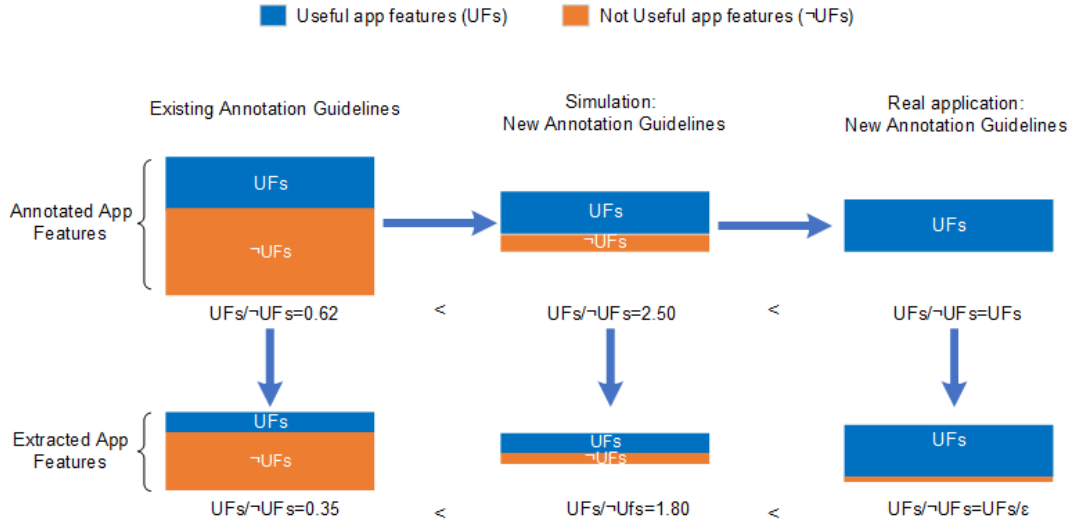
Useful app features (UFs)
Not Useful app features (¬UFs)

Existing Annotation Guidelines

Simulation:
New Annotation Guidelines

Real application:
New Annotation Guidelines

Annotated App Features

UFs
¬UFs

UFs
¬UFs

UFs

UFs/¬UFs=0.62
<
UFs/¬UFs=2.50
<
UFs/¬UFs=UFs

Extracted App Features

UFs
¬UFs

UFs
¬UFs

UFs

UFs/¬UFs=0.35
<
UFs/¬Ufs=1.80
<
UFs/¬UFs=UFs/ε